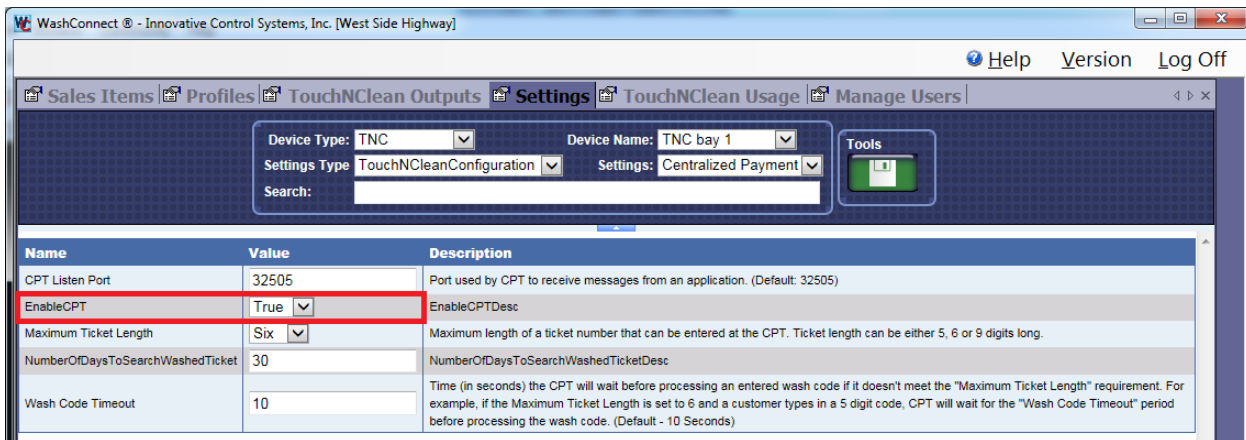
WashConnect ® - Innovative Control Systems, Inc. [West Side Highway]

Help Version Log Off

Sales Items | Profiles | TouchNClean Outputs | Settings | TouchNClean Usage | Manage Users

Device Type: TNC
Device Name: TNC bay 1
Settings Type TouchNCleanConfiguration
Settings: Centralized Payment
Search:

Tools

| Name | Value | Description |
|---|---|---|
| CPT Listen Port | 32505 | Port used by CPT to receive messages from an application. (Default: 32505) |
| EnableCPT | True | EnableCPTDesc |
| Maximum Ticket Length | Six | Maximum length of a ticket number that can be entered at the CPT. Ticket length can be either 5, 6 or 9 digits long. |
| NumberOfDaysToSearchWashedTicket | 30 | NumberOfDaysToSearchWashedTicketDesc |
| Wash Code Timeout | 10 | Time (in seconds) the CPT will wait before processing an entered wash code if it doesn't meet the "Maximum Ticket Length" requirement. For example, if the Maximum Ticket Length is set to 6 and a customer types in a 5 digit code, CPT will wait for the "Wash Code Timeout" period before processing the wash code. (Default - 10 Seconds) |